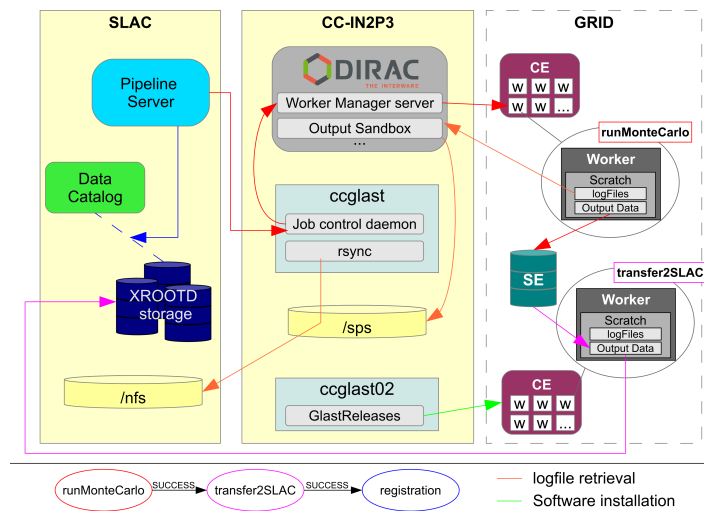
SLAC

CC-IN2P3

GRID

Pipeline Server

DIRAC
THE INTERWARE

Worker Manager server

Output Sandbox

...

CE

W W W
W W ...

runMonteCarlo

Worker

Scratch

logFiles

Output Data

Data Catalog

ccglast

Job control daemon

rsync

XROOTD storage

SE

transfer2SLAC

Worker

Scratch

logFiles

Output Data

/sps

/nfs

ccglast02

GlastReleases

CE

W W W
W W ...

runMonteCarlo SUCCESS transfer2SLAC SUCCESS registration

logfile retrieval

Software installation